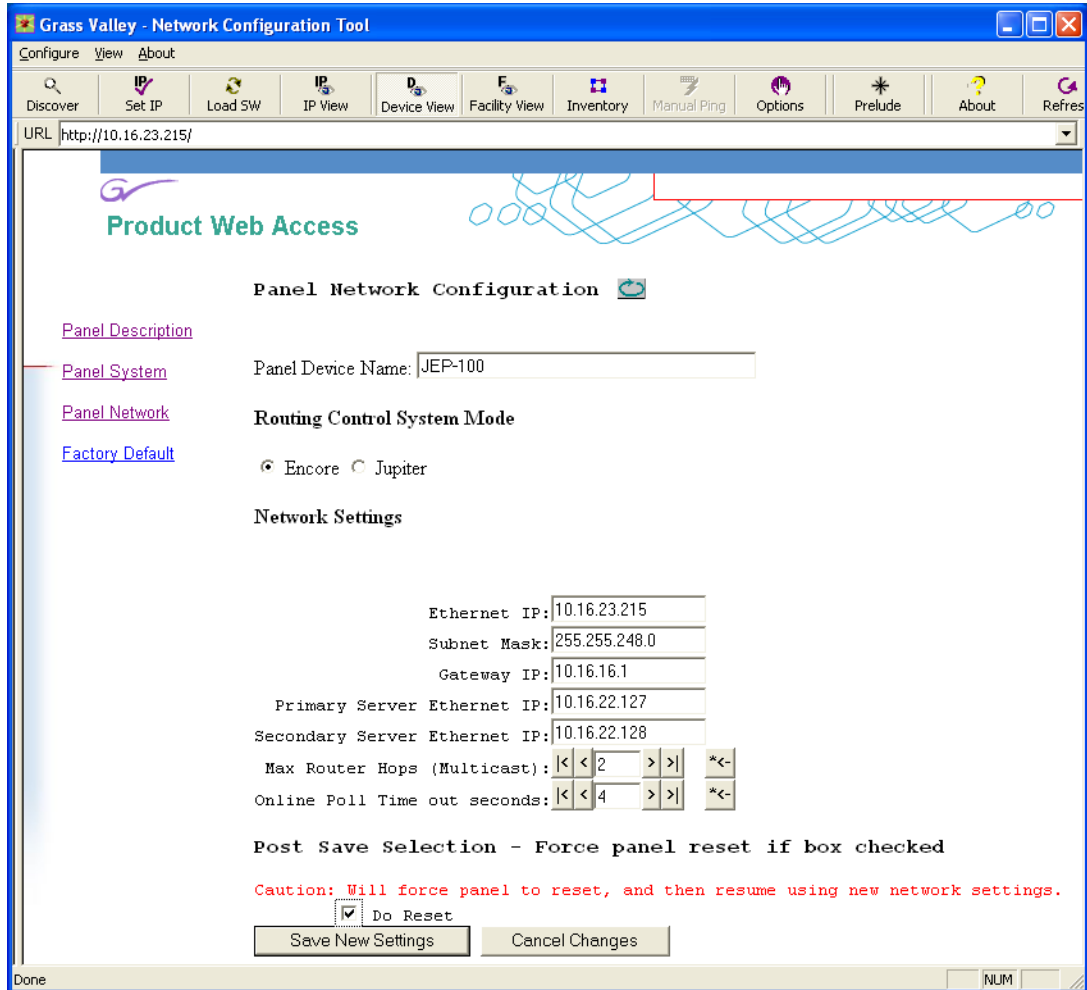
Grass Valley - Network Configuration Tool

Configure View About

Discover | Set IP | Load SW | IP View | Device View | Facility View | Inventory | Manual Ping | Options | Prelude | About | Refres

URL http://10.16.23.215/

Product Web Access

Panel Network Configuration

Panel Description

Panel System

Panel Network

Factory Default

Panel Device Name: JEP-100

Routing Control System Mode

Encore Jupiter

Network Settings

Ethernet IP: 10.16.23.215

Subnet Mask: 255.255.248.0

Gateway IP: 10.16.16.1

Primary Server Ethernet IP: 10.16.22.127

Secondary Server Ethernet IP: 10.16.22.128

Max Router Hops (Multicast): |< < 2 > >| *<-

Online Poll Time out seconds: |< < 4 > >| *<-

Post Save Selection - Force panel reset if box checked

Caution: Will force panel to reset, and then resume using new network settings.

Do Reset

Save New Settings Cancel Changes

Done NUM